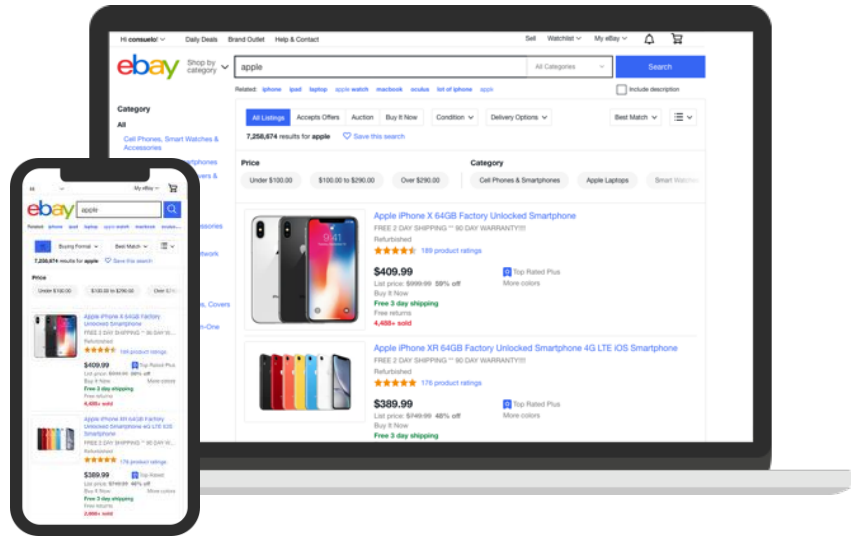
Hi consuelo! Daily Deals Brand Outlet Help & Contact Sell Watchlist My eBay

ebay Shop by category

apple

All Categories

Search

Related: iphone ipad laptop apple watch macbook oculus lot of iphone apple

Include description

Category

All

Cell Phones, Smart Watches & Accessories

All Listings Accepts Offers Auction Buy It Now Condition Delivery Options Best Match

7,258,674 results for apple Save this search

Price

Under $100.00 $100.00 to $290.00 Over $290.00

Category

Cell Phones & Smartphones Apple Laptops Smart Watch

Apple iPhone X 64GB Factory Unlocked Smartphone

FREE 2 DAY SHIPPING ** 90 DAY WARRANTY!!!

Refurbished

189 product ratings

$409.99

Last price: $999.99 59% off

Buy It Now

Free 3 day shipping

Free returns

4,458+ sold

Top Rated Plus

More colors

Apple iPhone XR 64GB Factory Unlocked Smartphone 4G LTE iOS Smartphone

FREE 2 DAY SHIPPING ** 90 DAY WARRANTY!!!

Refurbished

176 product ratings

$389.99

Last price: $749.99 48% off

Buy It Now

Free 3 day shipping

Top Rated Plus

More colors

Hi My eBay

ebay apple

Related iphone ipad laptop apple watch macbook oculus

Buying Format Best Match

7,258,674 results for apple Save this search

Price

Under $100.00 $100.00 to $290.00 Over $290

Apple iPhone X 64GB Factory Unlocked Smartphone

FREE 2 DAY SHIPPING ** 90 DAY WARRANTY!!!

Refurbished

189 product ratings

$409.99

Last price: $999.99 59% off

Buy It Now

Free 3 day shipping

Free returns

4,458+ sold

Top Rated Plus

More colors

Apple iPhone XR 64GB Factory Unlocked Smartphone 4G LTE iOS Smartphone

FREE 2 DAY SHIPPING ** 90 DAY WARRANTY!!!

Refurbished

176 product ratings

$389.99

Last price: $749.99 48% off

Buy It Now

Free 3 day shipping

Free returns

2,000+ sold

Top Rated Plus

Show colors